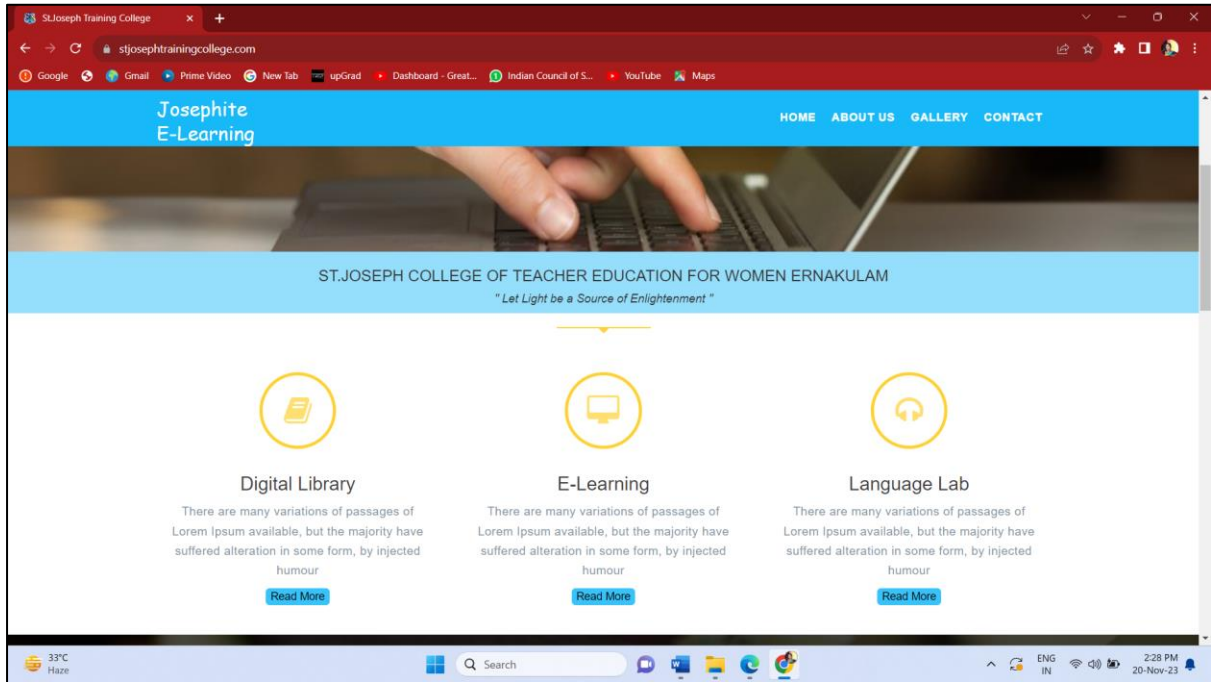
St.Joseph Training College

stjosephtrainingcollege.com

Google Gmail Prime Video New Tab upGrad Dashboard - Great... Indian Council of S... YouTube Maps

Josephite
E-Learning

HOME ABOUT US GALLERY CONTACT

ST.JOSEPH COLLEGE OF TEACHER EDUCATION FOR WOMEN ERNAKULAM

" Let Light be a Source of Enlightenment "

Digital Library

There are many variations of passages of Lorem Ipsum available, but the majority have suffered alteration in some form, by injected humour

Read More

E-Learning

There are many variations of passages of Lorem Ipsum available, but the majority have suffered alteration in some form, by injected humour

Read More

Language Lab

There are many variations of passages of Lorem Ipsum available, but the majority have suffered alteration in some form, by injected humour

Read More

33°C
Haze

Search

ENG
IN

2:28 PM
20-Nov-23